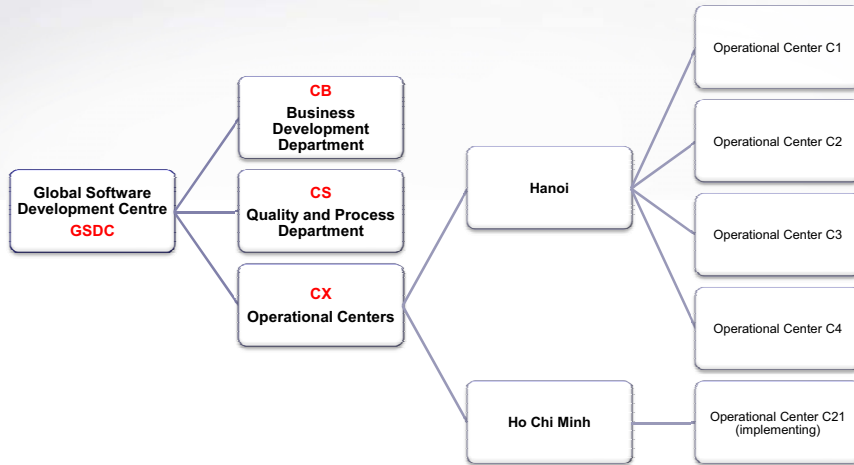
Global Software Development Centre
GSDC

CB
Business Development Department

CS
Quality and Process Department

CX
Operational Centers

Hanoi

Ho Chi Minh

Operational Center C1

Operational Center C2

Operational Center C3

Operational Center C4

Operational Center C21 (implementing)